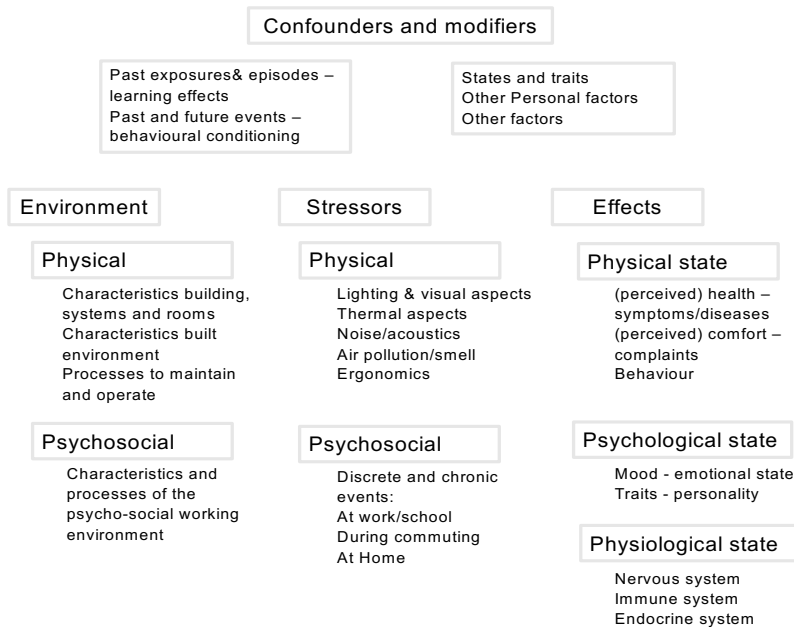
Confounders and modifiers

Past exposures& episodes – learning effects
Past and future events – behavioural conditioning

States and traits
Other Personal factors
Other factors

Environment

Physical

Characteristics building, systems and rooms
Characteristics built environment
Processes to maintain and operate

Psychosocial

Characteristics and processes of the psycho-social working environment

Stressors

Physical

Lighting & visual aspects
Thermal aspects
Noise/acoustics
Air pollution/smell
Ergonomics

Psychosocial

Discrete and chronic events:
At work/school
During commuting
At Home

Effects

Physical state

(perceived) health – symptoms/diseases
(perceived) comfort – complaints
Behaviour

Psychological state

Mood - emotional state
Traits - personality

Physiological state

Nervous system
Immune system
Endocrine system